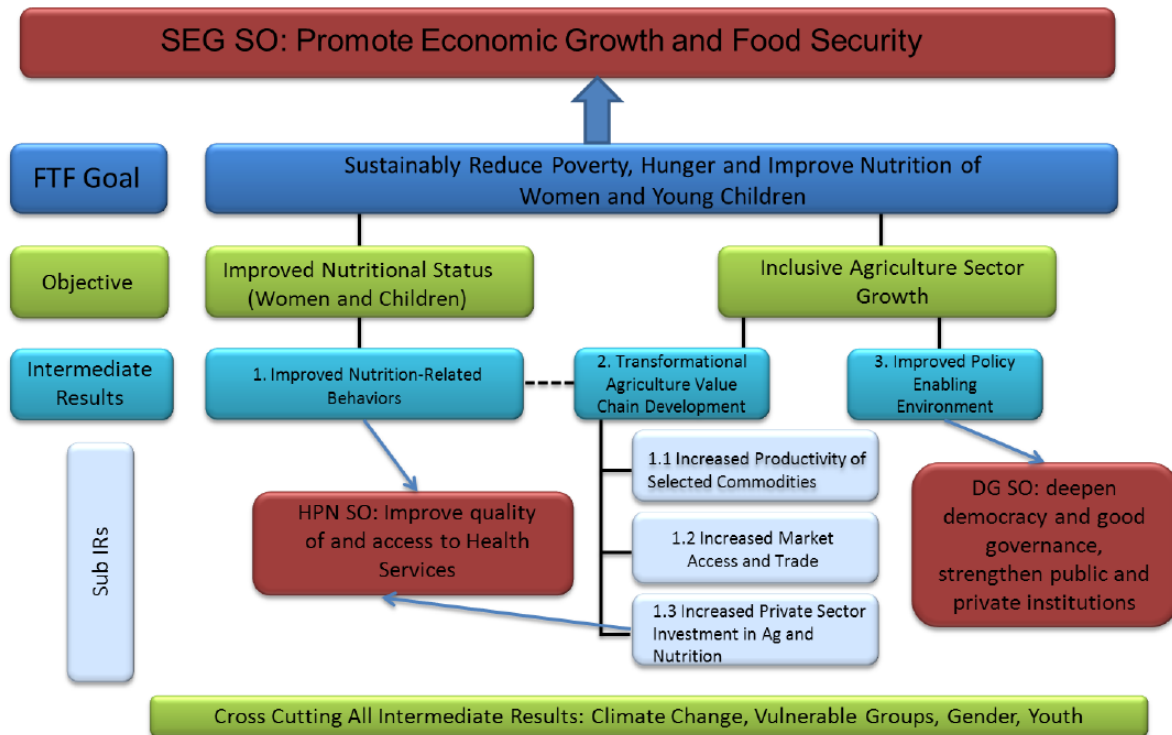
SEG SO: Promote Economic Growth and Food Security

FTF Goal

Sustainably Reduce Poverty, Hunger and Improve Nutrition of Women and Young Children

Objective

Improved Nutritional Status (Women and Children)

Inclusive Agriculture Sector Growth

Intermediate Results

1. Improved Nutrition-Related Behaviors

2. Transformational Agriculture Value Chain Development

3. Improved Policy Enabling Environment

Sub IRs

1.1 Increased Productivity of Selected Commodities

1.2 Increased Market Access and Trade

1.3 Increased Private Sector Investment in Ag and Nutrition

HPN SO: Improve quality of and access to Health Services

DG SO: deepen democracy and good governance, strengthen public and private institutions

Cross Cutting All Intermediate Results: Climate Change, Vulnerable Groups, Gender, Youth